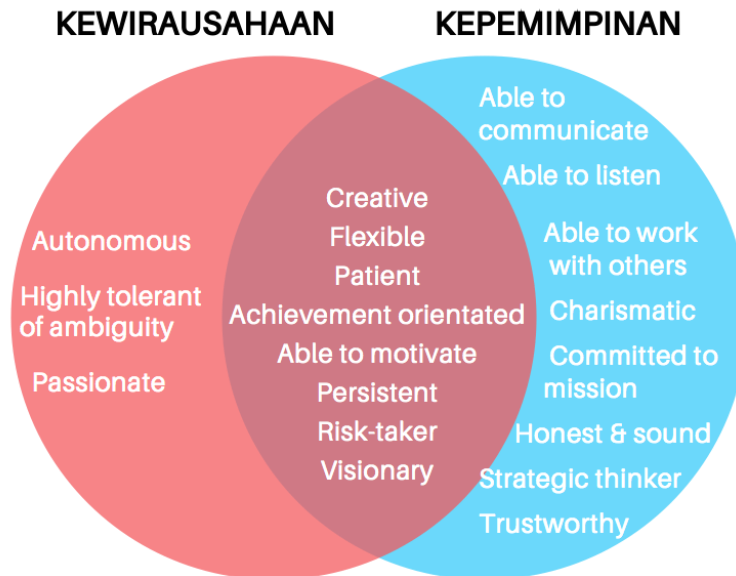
KEWIRAUSAHAAN

KEPEMIMPINAN

Autonomous

Highly tolerant of ambiguity

Passionate

Creative

Flexible

Patient

Achievement orientated

Able to motivate

Persistent

Risk-taker

Visionary

Able to communicate

Able to listen

Able to work with others

Charismatic

Committed to mission

Honest & sound

Strategic thinker

Trustworthy